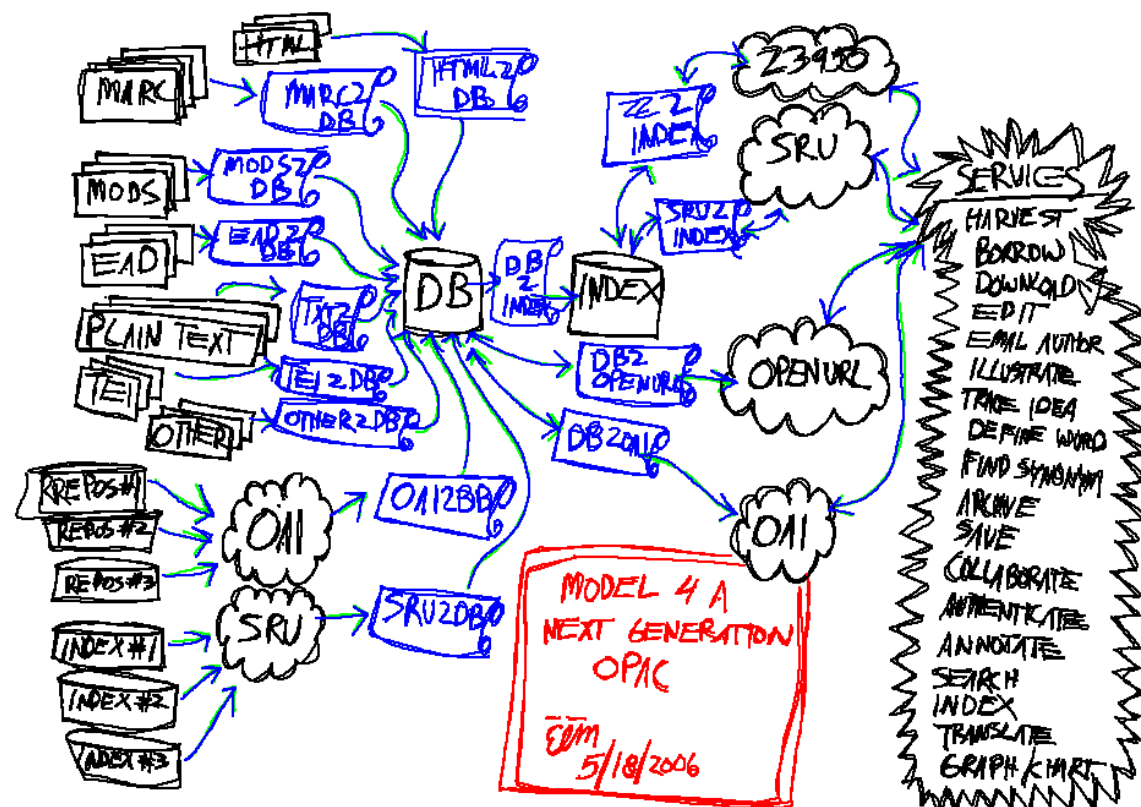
HTML
MARC
MARC2DB
HTML2DB
MODS
MODS2DB
EAD
EAD2DB
PLAIN TEXT
TXT2DB
TEI
TEI2DB
OTHER
OTHER2DB
DB
DB2INDEX
INDEX
Z2INDEX
SRU2INDEX
Z3950
SRU
DB2OPENURL
OPENURL
DB2OAI
OAI
REPOS#1
REPOS#2
REPOS#3
OAI
OAI2DB
INDEX#1
INDEX#2
INDEX#3
SRU
SRU2DB
SERVICES
HARVEST
BORROW
DOWNLOAD
EDIT
EMAIL AUTHOR
ILLUSTRATE
TRACE IDEA
DEFINE WORD
FIND SYNONYM
ARCHIVE
SAVE
COLLABORATE
AUTHENTICATE
ANNOTATE
SEARCH
INDEX
TRANSLATE
GRAPH/CHART
MODEL 4 A NEXT GENERATION OPAC
ELM
5/18/2006